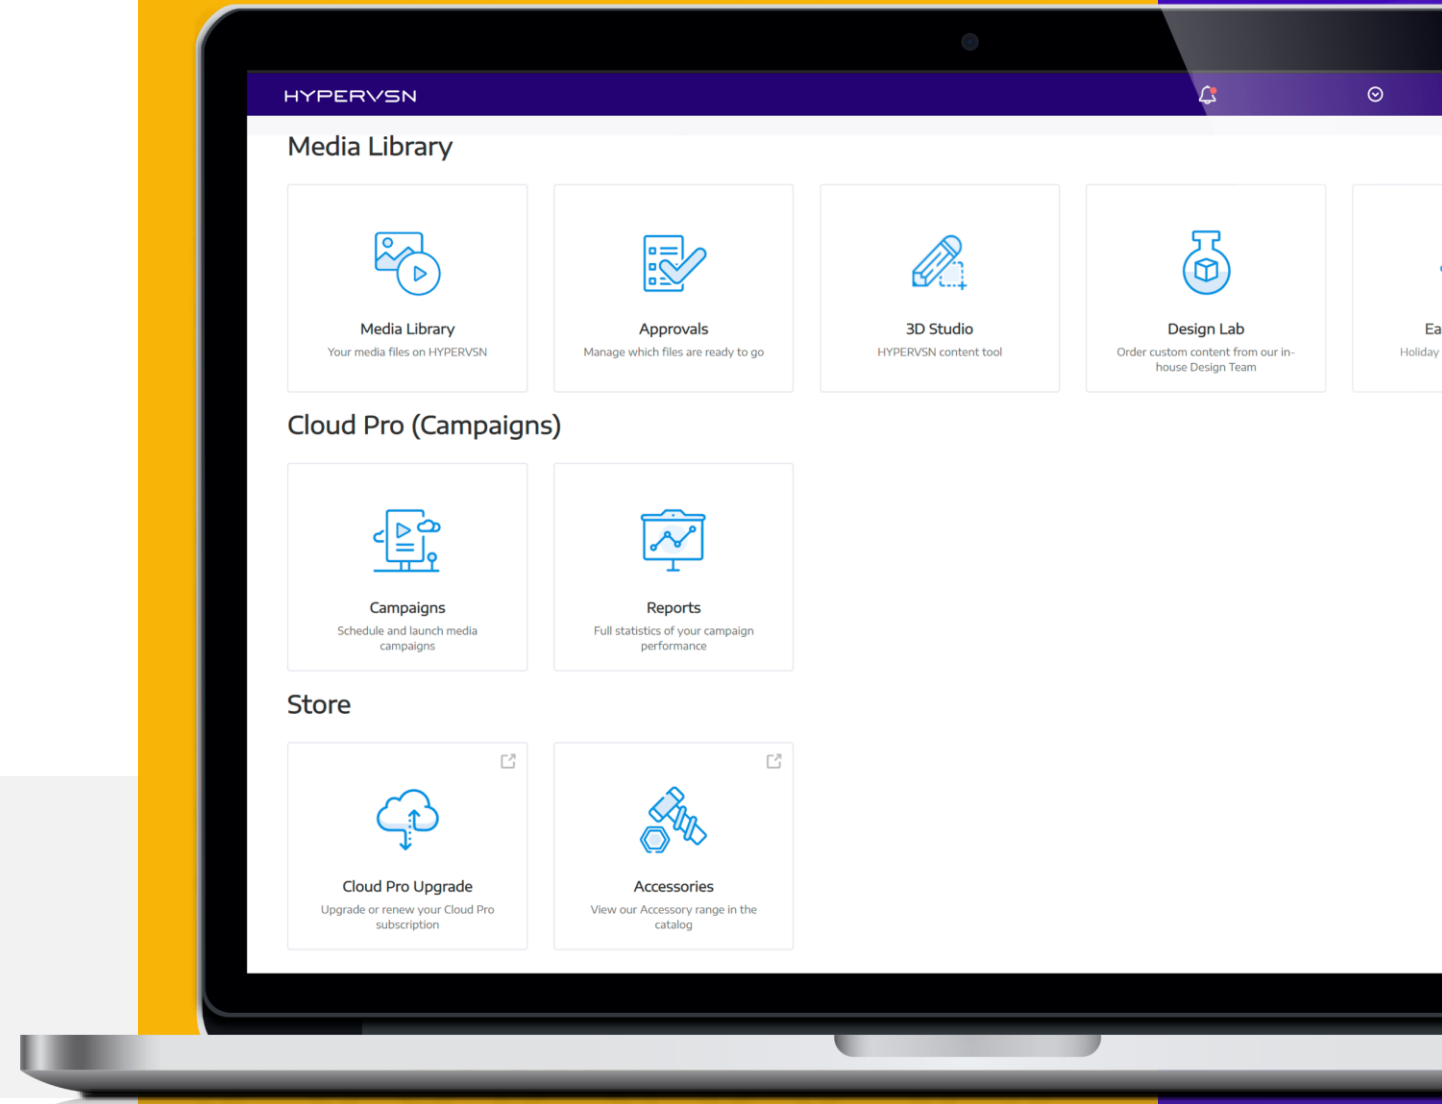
HYPERVSN

Media Library

Media Library
Your media files on HYPERVSN

Approvals
Manage which files are ready to go

3D Studio
HYPERVSN content tool

Design Lab
Order custom content from our in-house Design Team

Ea
Holiday

Cloud Pro (Campaigns)

Campaigns
Schedule and launch media campaigns

Reports
Full statistics of your campaign performance

Store

Cloud Pro Upgrade
Upgrade or renew your Cloud Pro subscription

Accessories
View our Accessory range in the catalog